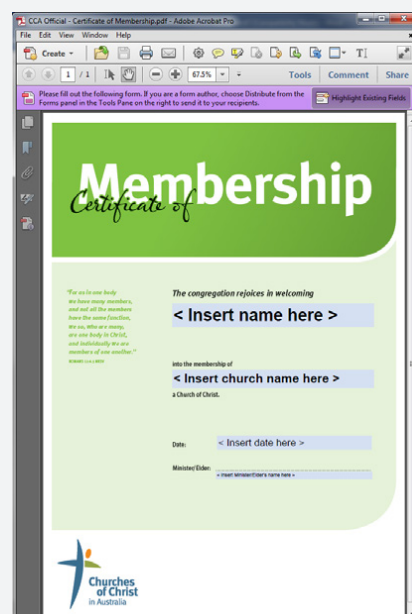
CCA Official - Certificate of Membership.pdf - Adobe Acrobat Pro

File Edit View Window Help

Create

1 / 1

67.5%

Tools Comment Share

Please fill out the following form. If you are a form author, choose Distribute from the Forms panel in the Tools Pane on the right to send it to your recipients.

Highlight Existing Fields

Certificate of Membership

"For as in one body we have many members, and not all the members have the same function, so we, who are many, are one body in Christ, and individually we are members of one another."

ROMANS 12:4-5 NRSV

The congregation rejoices in welcoming

< Insert name here >

into the membership of

< Insert church name here >

a Church of Christ.

Date:

< Insert date here >

Minister/Elder:

< Insert Minister/Elder's name here >

Churches of Christ in Australia